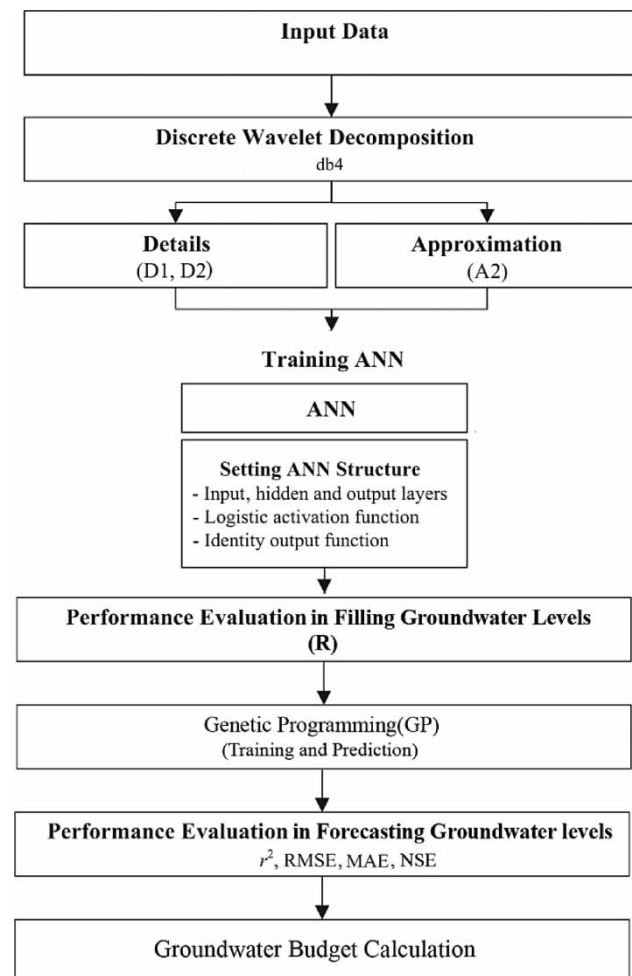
Input Data

Discrete Wavelet Decomposition
db4

Details
(D1, D2)

Approximation
(A2)

Training ANN

ANN

Setting ANN Structure
- Input, hidden and output layers
- Logistic activation function
- Identity output function

Performance Evaluation in Filling Groundwater Levels
(R)

Genetic Programming(GP)
(Training and Prediction)

Performance Evaluation in Forecasting Groundwater levels
$r^2$, RMSE, MAE, NSE

Groundwater Budget Calculation